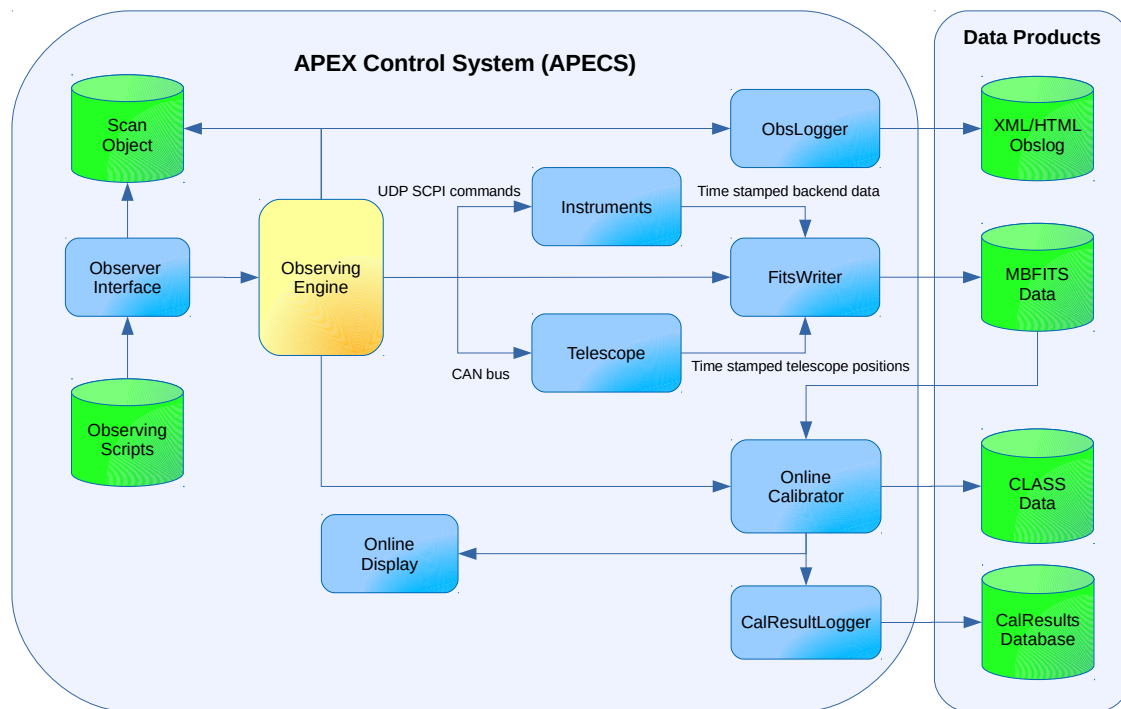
APEX Control System (APECS)

Data Products

Scan Object

ObsLogger

XML/HTML Obslog

UDP SCPI commands

Instruments

Time stamped backend data

Observer Interface

Observing Engine

FitsWriter

MBFITS Data

Telescope

CAN bus

Time stamped telescope positions

Observing Scripts

Online Calibrator

CLASS Data

Online Display

CalResultLogger

CalResults Database